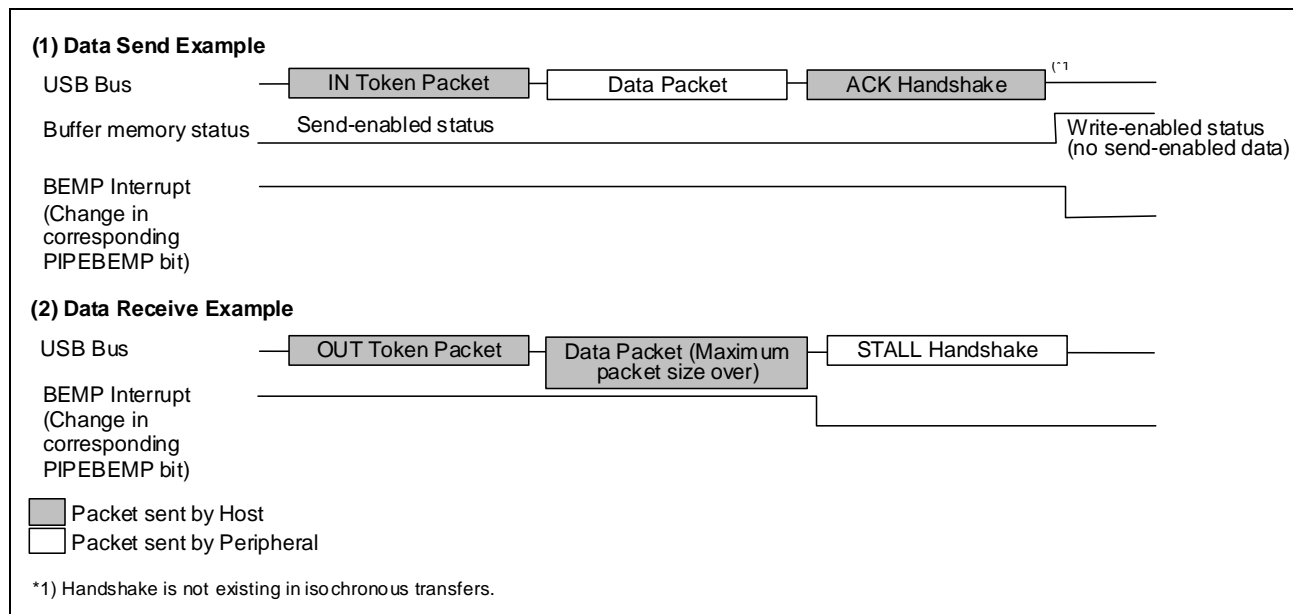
(1) Data Send Example

USB Bus

IN Token Packet

Data Packet

ACK Handshake

(*1

Buffer memory status

Send-enabled status

Write-enabled status (no send-enabled data)

BEMP Interrupt (Change in corresponding PIPEBEMP bit)

(2) Data Receive Example

USB Bus

OUT Token Packet

Data Packet (Maximum packet size over)

STALL Handshake

BEMP Interrupt (Change in corresponding PIPEBEMP bit)

Packet sent by Host

Packet sent by Peripheral

*1) Handshake is not existing in isochronous transfers.